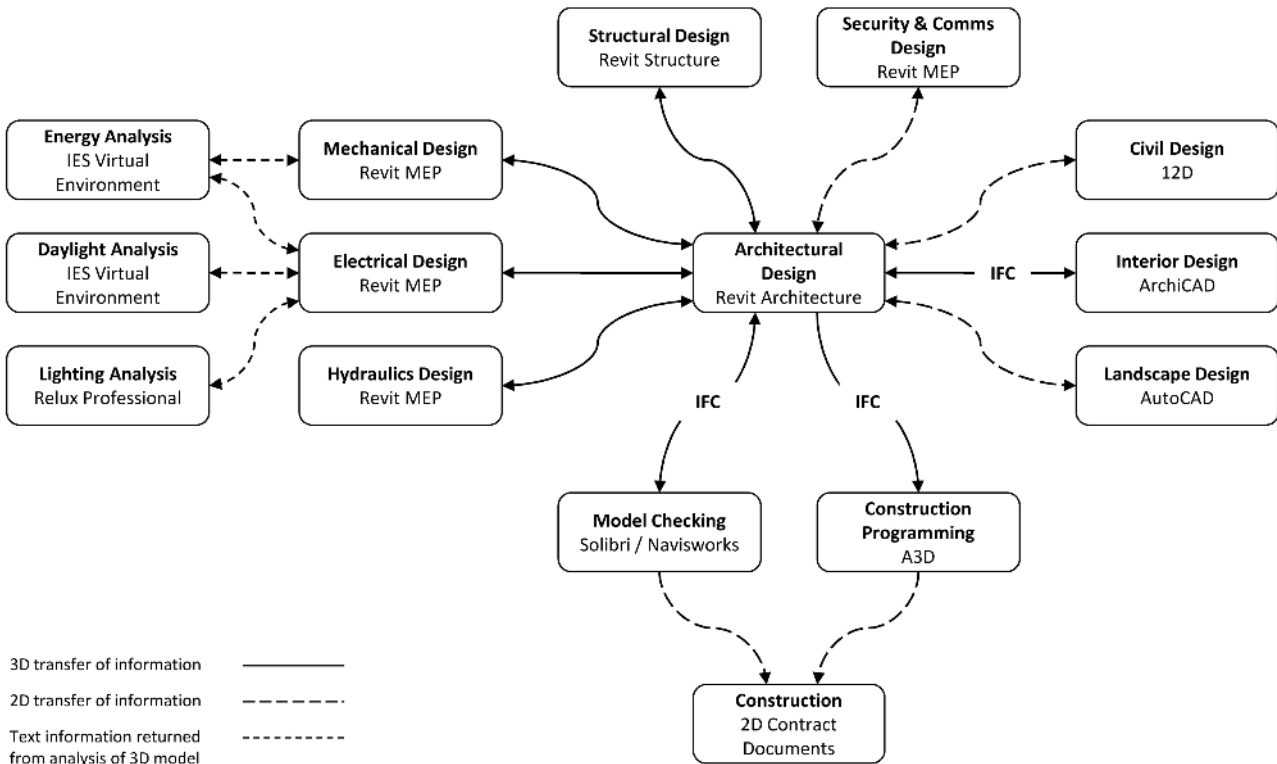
Structural Design
Revit Structure

Security & Comms Design
Revit MEP

Energy Analysis
IES Virtual Environment

Mechanical Design
Revit MEP

Civil Design
12D

Daylight Analysis
IES Virtual Environment

Electrical Design
Revit MEP

Architectural Design
Revit Architecture

IFC

Interior Design
ArchiCAD

Lighting Analysis
Relux Professional

Hydraulics Design
Revit MEP

Landscape Design
AutoCAD

IFC

IFC

Model Checking
Solibri / Navisworks

Construction Programming
A3D

3D transfer of information

2D transfer of information

Text information returned from analysis of 3D model

Construction
2D Contract Documents